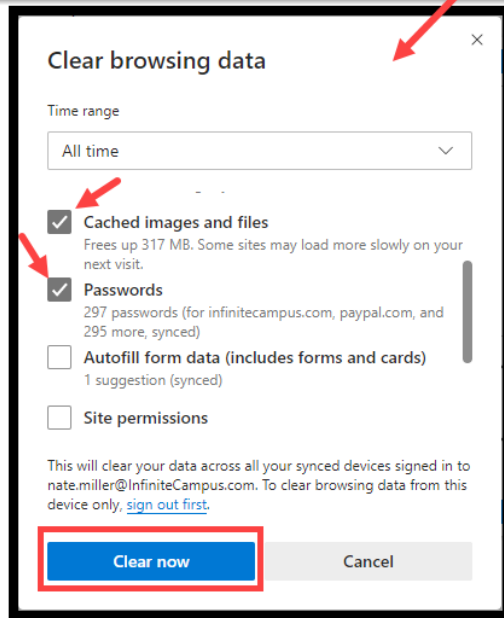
Clear browsing data

×

Time range

All time

Cached images and files

Frees up 317 MB. Some sites may load more slowly on your next visit.

Passwords

297 passwords (for infinitecampus.com, paypal.com, and 295 more, synced)

Autofill form data (includes forms and cards)

1 suggestion (synced)

Site permissions

This will clear your data across all your synced devices signed in to nate.miller@InfiniteCampus.com. To clear browsing data from this device only, sign out first.

Clear now

Cancel